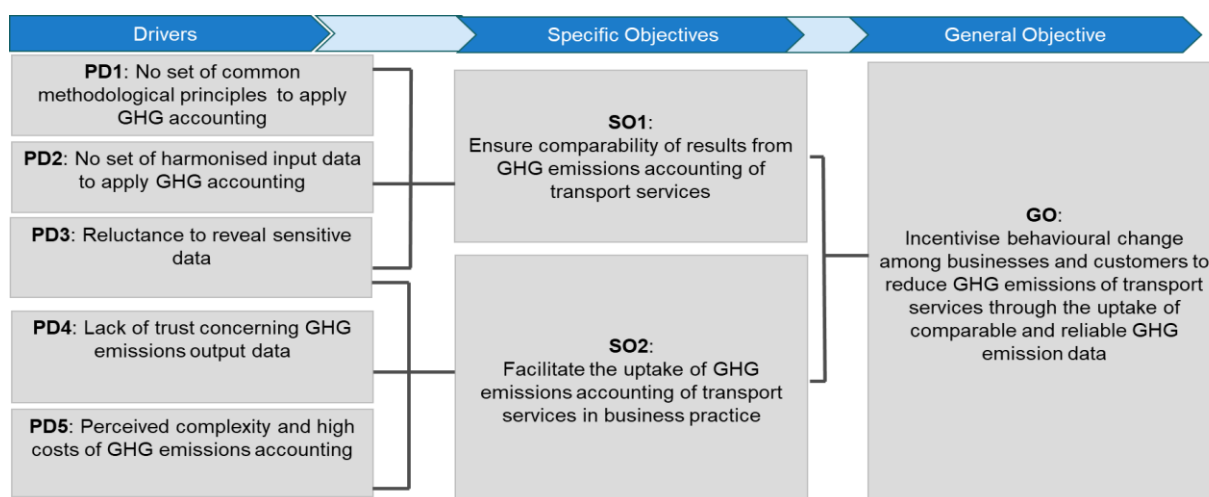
Drivers

Specific Objectives

General Objective

**PD1**: No set of common methodological principles to apply GHG accounting

**PD2**: No set of harmonised input data to apply GHG accounting

**PD3**: Reluctance to reveal sensitive data

**PD4**: Lack of trust concerning GHG emissions output data

**PD5**: Perceived complexity and high costs of GHG emissions accounting

**SO1**: Ensure comparability of results from GHG emissions accounting of transport services

**SO2**: Facilitate the uptake of GHG emissions accounting of transport services in business practice

**GO**: Incentivise behavioural change among businesses and customers to reduce GHG emissions of transport services through the uptake of comparable and reliable GHG emission data